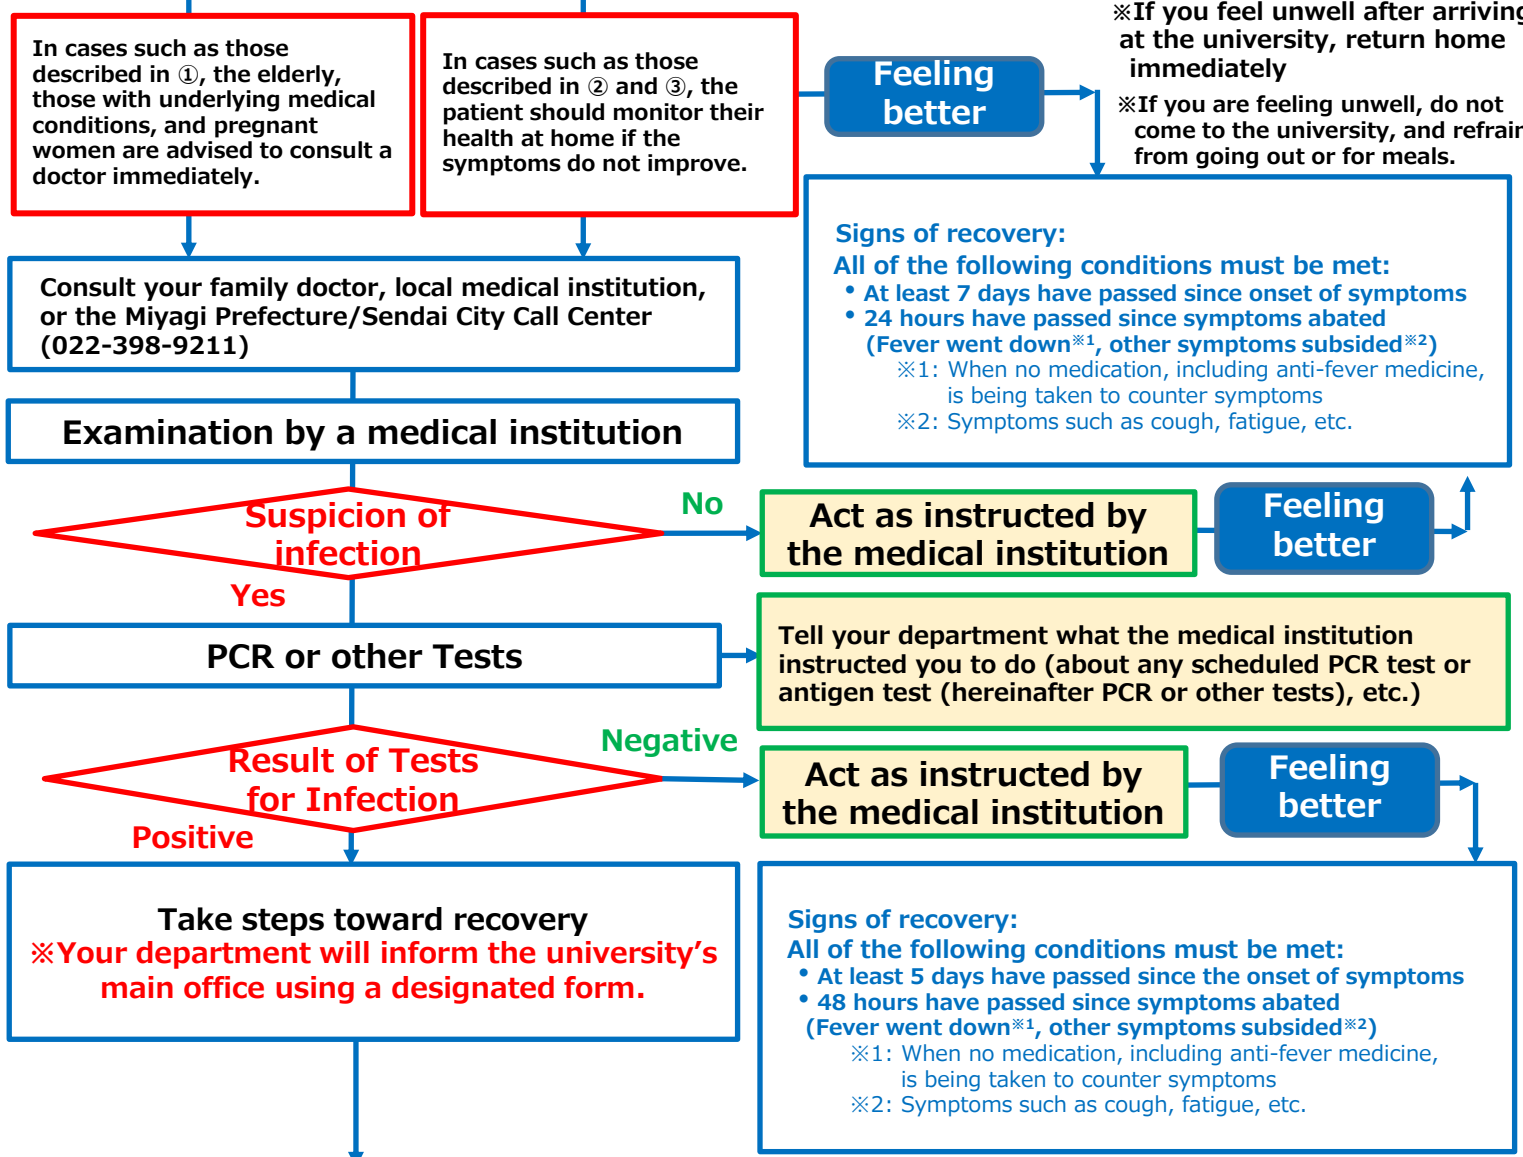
In cases such as those described in ①, the elderly, those with underlying medical conditions, and pregnant women are advised to consult a doctor immediately.

In cases such as those described in ② and ③, the patient should monitor their health at home if the symptoms do not improve.

Feeling better

※If you feel unwell after arriving at the university, return home immediately

※If you are feeling unwell, do not come to the university, and refrain from going out or for meals.

Signs of recovery:
All of the following conditions must be met:
• At least 7 days have passed since onset of symptoms
• 24 hours have passed since symptoms abated (Fever went down※1, other symptoms subsided※2)
※1: When no medication, including anti-fever medicine, is being taken to counter symptoms
※2: Symptoms such as cough, fatigue, etc.

Consult your family doctor, local medical institution, or the Miyagi Prefecture/Sendai City Call Center (022-398-9211)

Examination by a medical institution

Suspicion of infection

No

Act as instructed by the medical institution

Feeling better

Yes

PCR or other Tests

Tell your department what the medical institution instructed you to do (about any scheduled PCR test or antigen test (hereinafter PCR or other tests), etc.)

Result of Tests for Infection

Negative

Act as instructed by the medical institution

Feeling better

Positive

Take steps toward recovery
※Your department will inform the university's main office using a designated form.

Signs of recovery:
All of the following conditions must be met:
• At least 5 days have passed since the onset of symptoms
• 48 hours have passed since symptoms abated (Fever went down※1, other symptoms subsided※2)
※1: When no medication, including anti-fever medicine, is being taken to counter symptoms
※2: Symptoms such as cough, fatigue, etc.